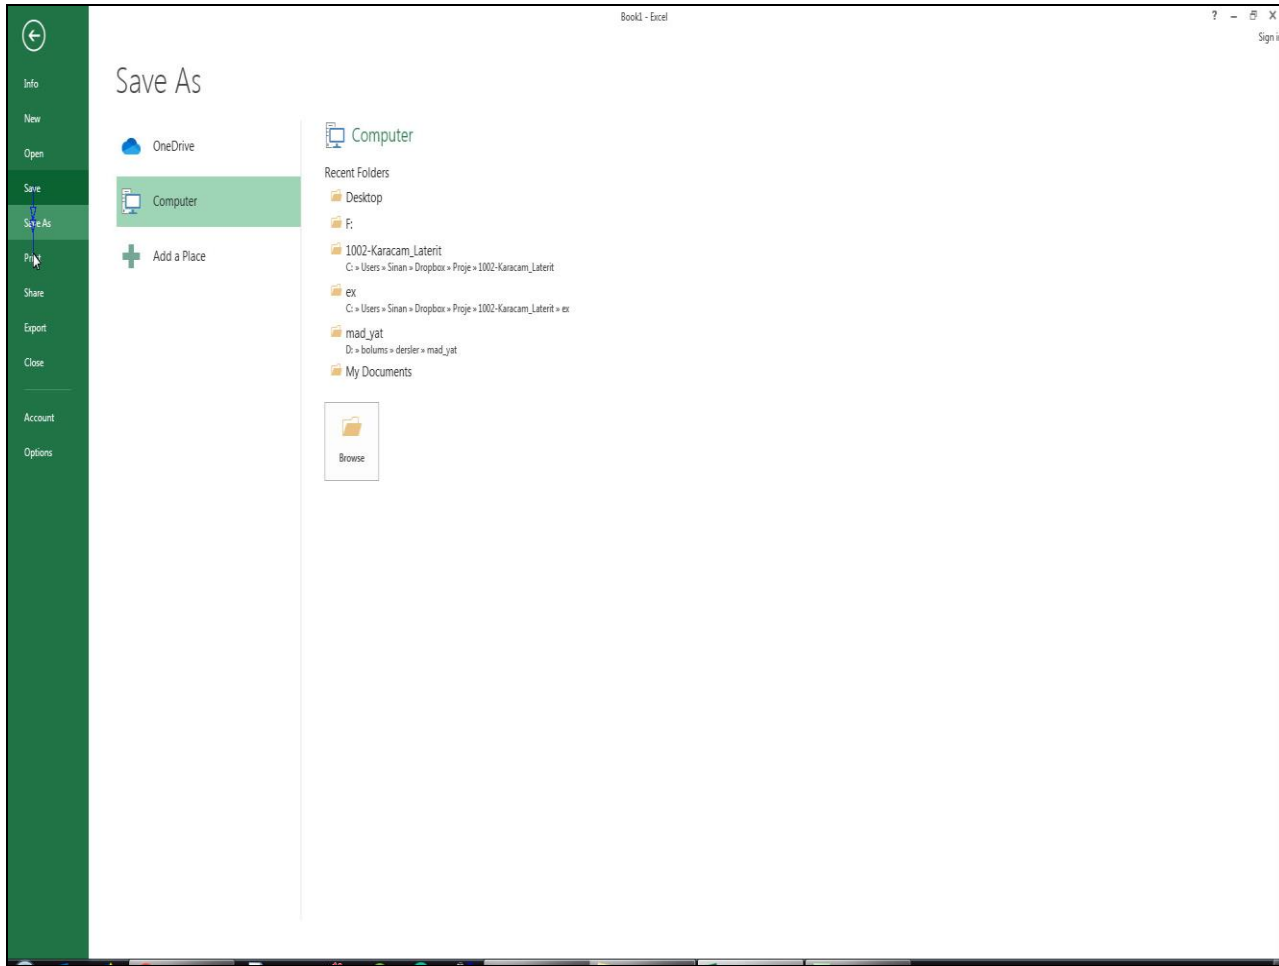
Book1 - Excel

? – ❐ X

Sign i

Info

New

Open

Save

Save As

Print

Share

Export

Close

Account

Options

Save As

OneDrive

Computer

Add a Place

Computer

Recent Folders

Desktop

F:

1002-Karacam_Laterit
C: » Users » Sinan » Dropbox » Proje » 1002-Karacam_Laterit

ex
C: » Users » Sinan » Dropbox » Proje » 1002-Karacam_Laterit » ex

mad_yat
D: » bolums » dersler » mad_yat

My Documents

Browse